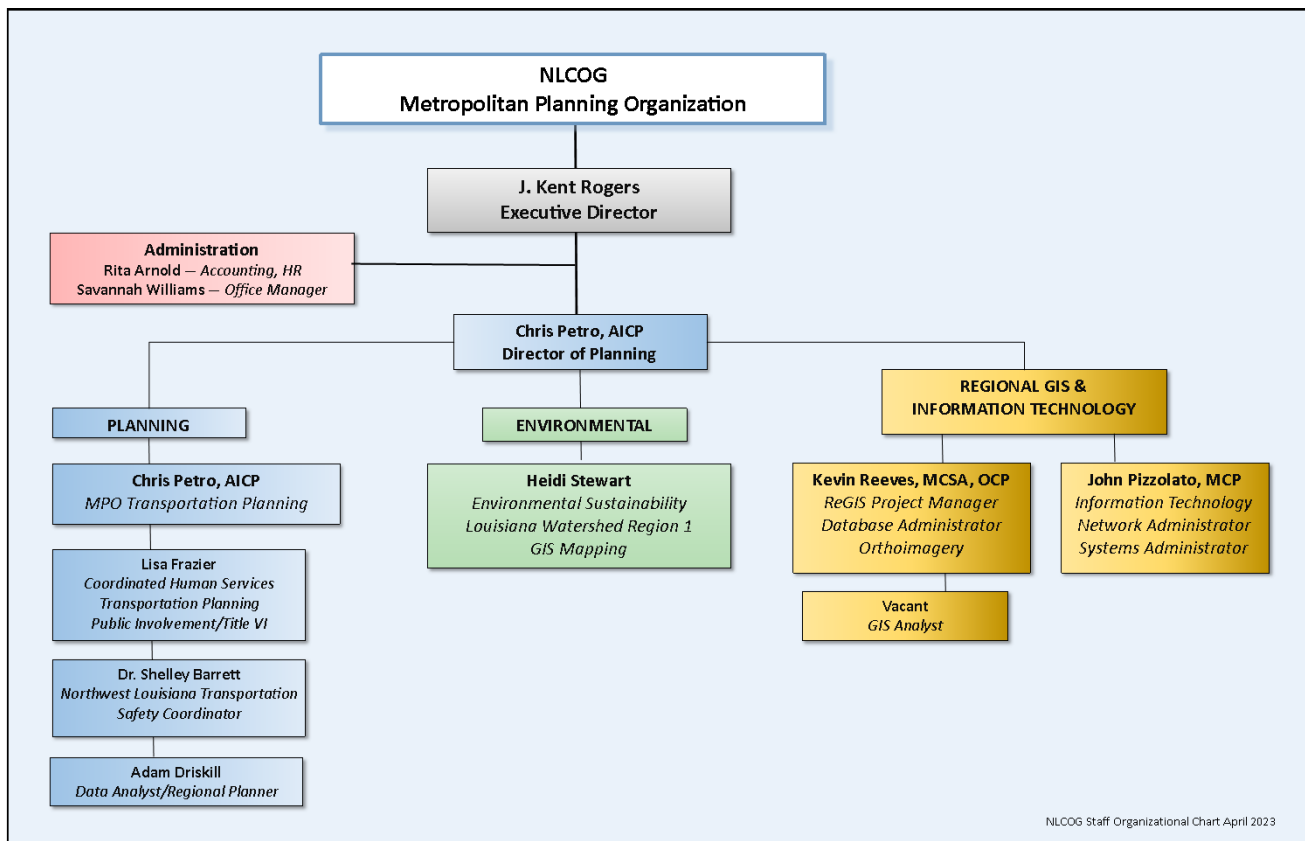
NLCOG
Metropolitan Planning Organization

J. Kent Rogers
Executive Director

Administration
Rita Arnold — Accounting, HR
Savannah Williams — Office Manager

Chris Petro, AICP
Director of Planning

PLANNING

Chris Petro, AICP
MPO Transportation Planning

Lisa Frazier
Coordinated Human Services
Transportation Planning
Public Involvement/Title VI

Dr. Shelley Barrett
Northwest Louisiana Transportation
Safety Coordinator

Adam Driskill
Data Analyst/Regional Planner

ENVIRONMENTAL

Heidi Stewart
Environmental Sustainability
Louisiana Watershed Region 1
GIS Mapping

REGIONAL GIS &
INFORMATION TECHNOLOGY

Kevin Reeves, MCSA, OCP
ReGIS Project Manager
Database Administrator
Orthoimagery

Vacant
GIS Analyst

John Pizzolato, MCP
Information Technology
Network Administrator
Systems Administrator

NLCOG Staff Organizational Chart April 2023